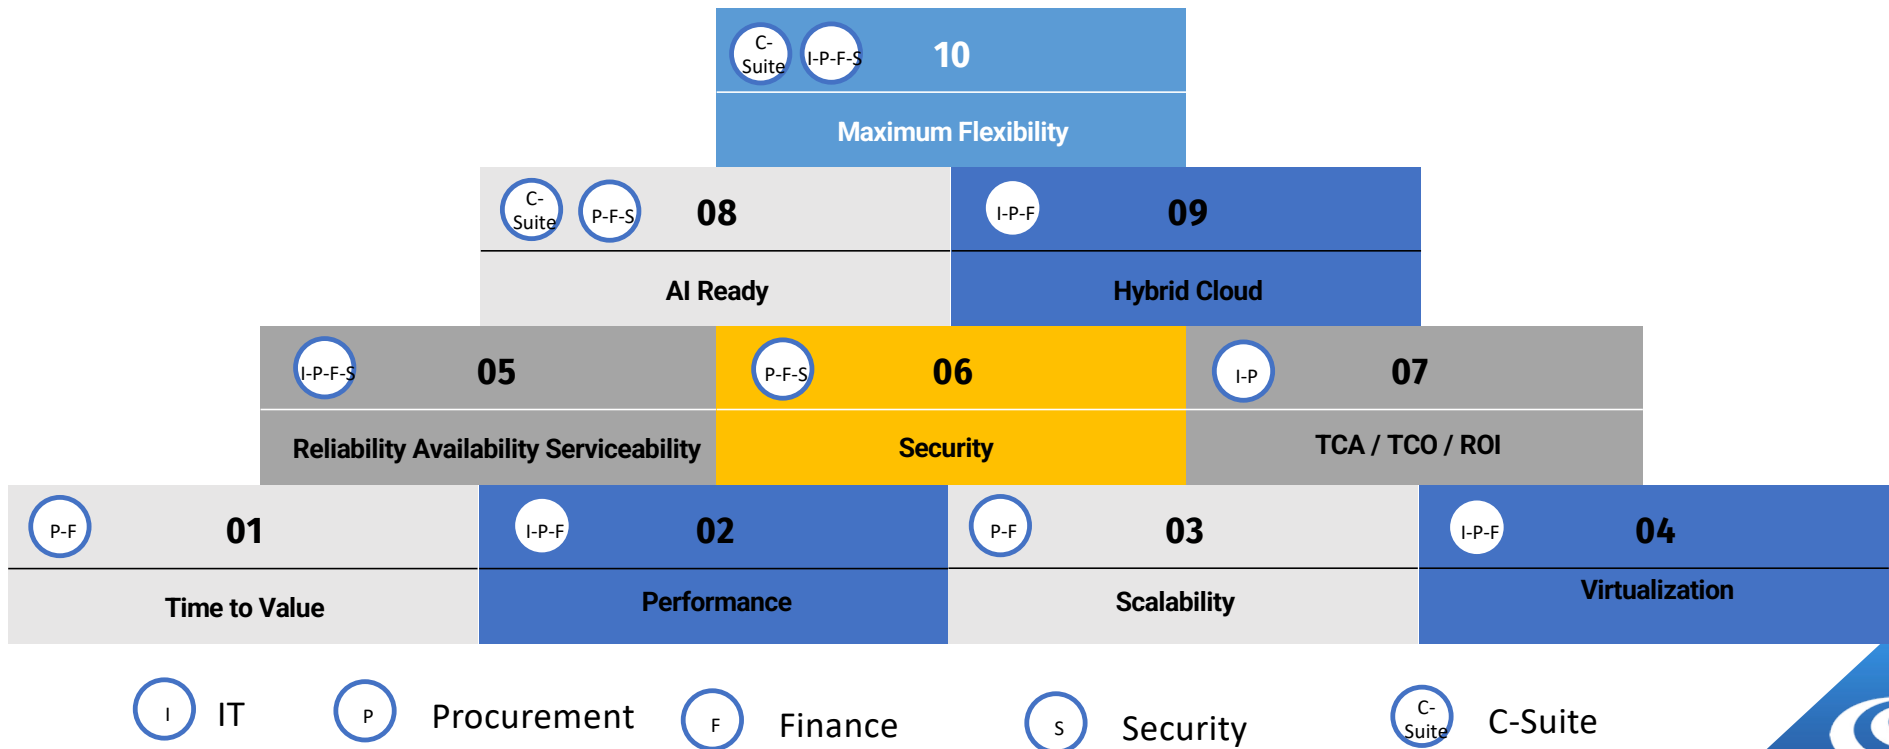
C-Suite I-P-F-S 10

Maximum Flexibility

C-Suite P-F-S 08

AI Ready

I-P-F 09

Hybrid Cloud

I-P-F-S 05

Reliability Availability Serviceability

P-F-S 06

Security

I-P 07

TCA / TCO / ROI

P-F 01

Time to Value

I-P-F 02

Performance

P-F 03

Scalability

I-P-F 04

Virtualization

I IT

P Procurement

F Finance

S Security

C-Suite C-Suite